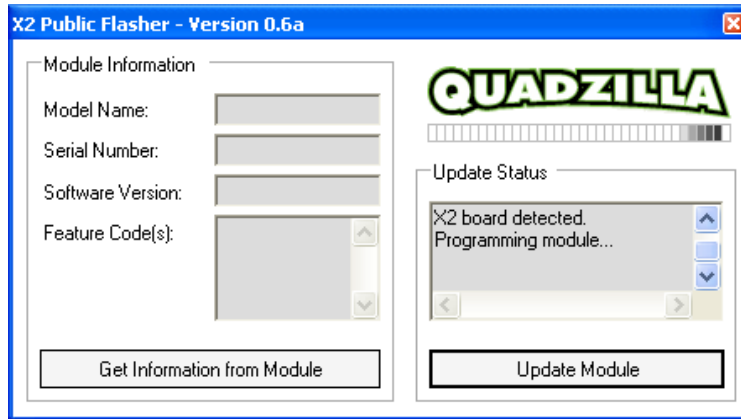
X2 Public Flasher - Version 0.6a

Module Information

Model Name:

Serial Number:

Software Version:

Feature Code(s):

Get Information from Module

QUADZILLA

Update Status

X2 board detected.
Programming module...

Update Module